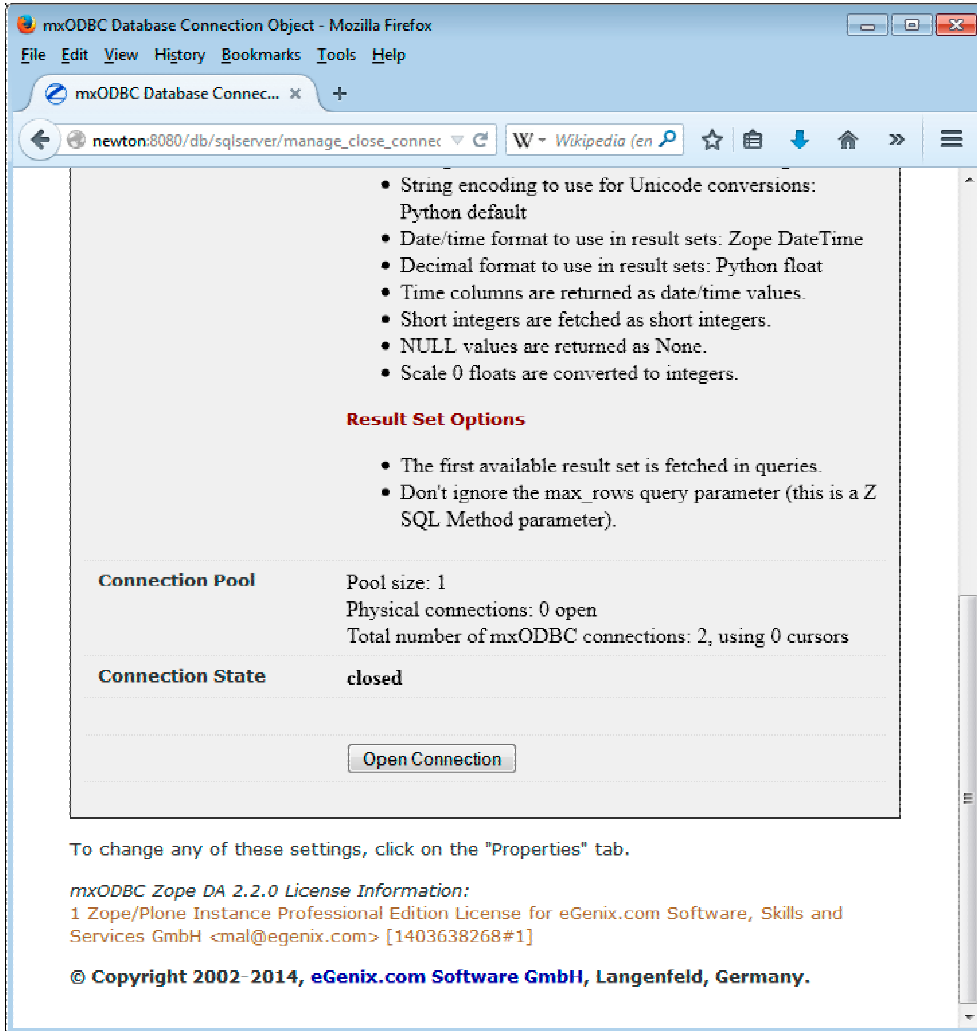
mxODBC Database Connection Object - Mozilla Firefox

File Edit View History Bookmarks Tools Help

mxODBC Database Connec... ×

newton:8080/db/sqlserver/manage_close_connec

Wikipedia (en

- String encoding to use for Unicode conversions: Python default
- Date/time format to use in result sets: Zope DateTime
- Decimal format to use in result sets: Python float
- Time columns are returned as date/time values.
- Short integers are fetched as short integers.
- NULL values are returned as None.
- Scale 0 floats are converted to integers.

Result Set Options

- The first available result set is fetched in queries.
- Don't ignore the max_rows query parameter (this is a Z SQL Method parameter).

| Connection Pool | Pool size: 1<br>Physical connections: 0 open<br>Total number of mxODBC connections: 2, using 0 cursors |
|---|---|
| Connection State | closed |

Open Connection

To change any of these settings, click on the "Properties" tab.

mxODBC Zope DA 2.2.0 License Information:
1 Zope/Plone Instance Professional Edition License for eGenix.com Software, Skills and Services GmbH <mal@egenix.com> [1403638268#1]

© Copyright 2002-2014, eGenix.com Software GmbH, Langenfeld, Germany.